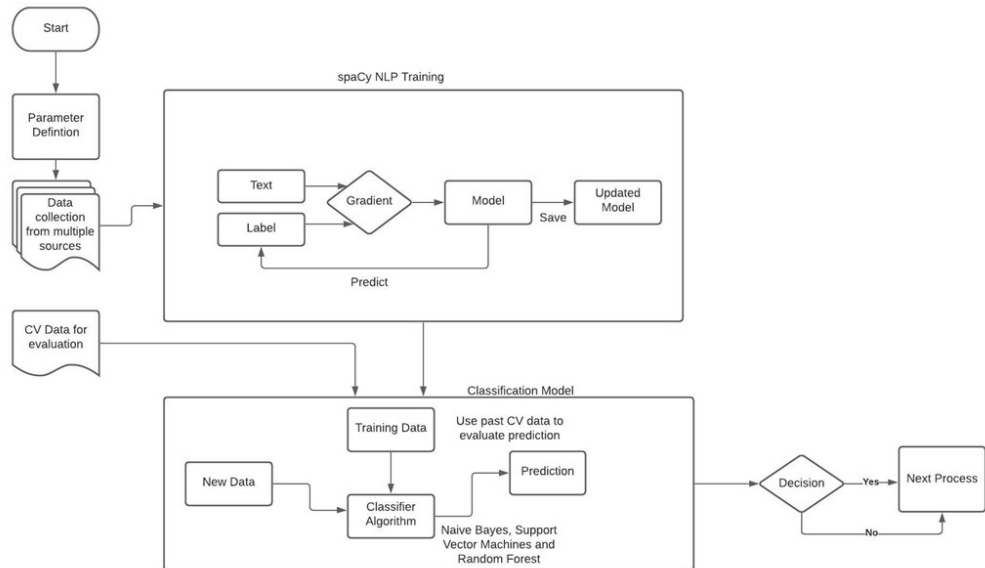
Start

Parameter Defintion

Data collection from multiple sources

spaCy NLP Training

Text

Label

Gradient

Model

Save

Updated Model

Predict

CV Data for evaluation

Classification Model

Training Data

Use past CV data to evaluate prediction

New Data

Classifier Algorithm

Prediction

Naive Bayes, Support Vector Machines and Random Forest

Decision

Yes

No

Next Process